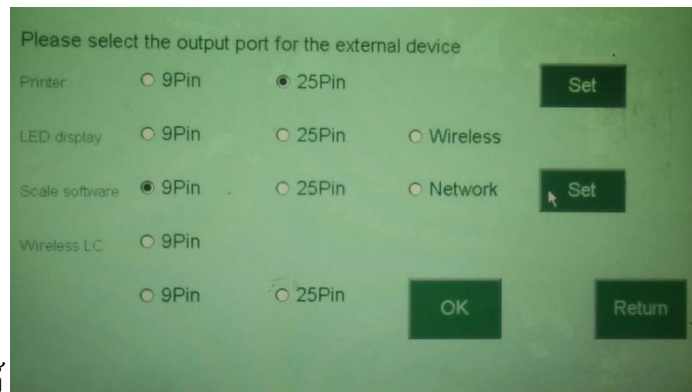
Please select the output port for the external device

Printer ○ 9Pin ◉ 25Pin Set

LED display ○ 9Pin ○ 25Pin ○ Wireless

Scale software ◉ 9Pin ○ 25Pin ○ Network Set

Wireless LC ○ 9Pin

○ 9Pin ○ 25Pin OK Return